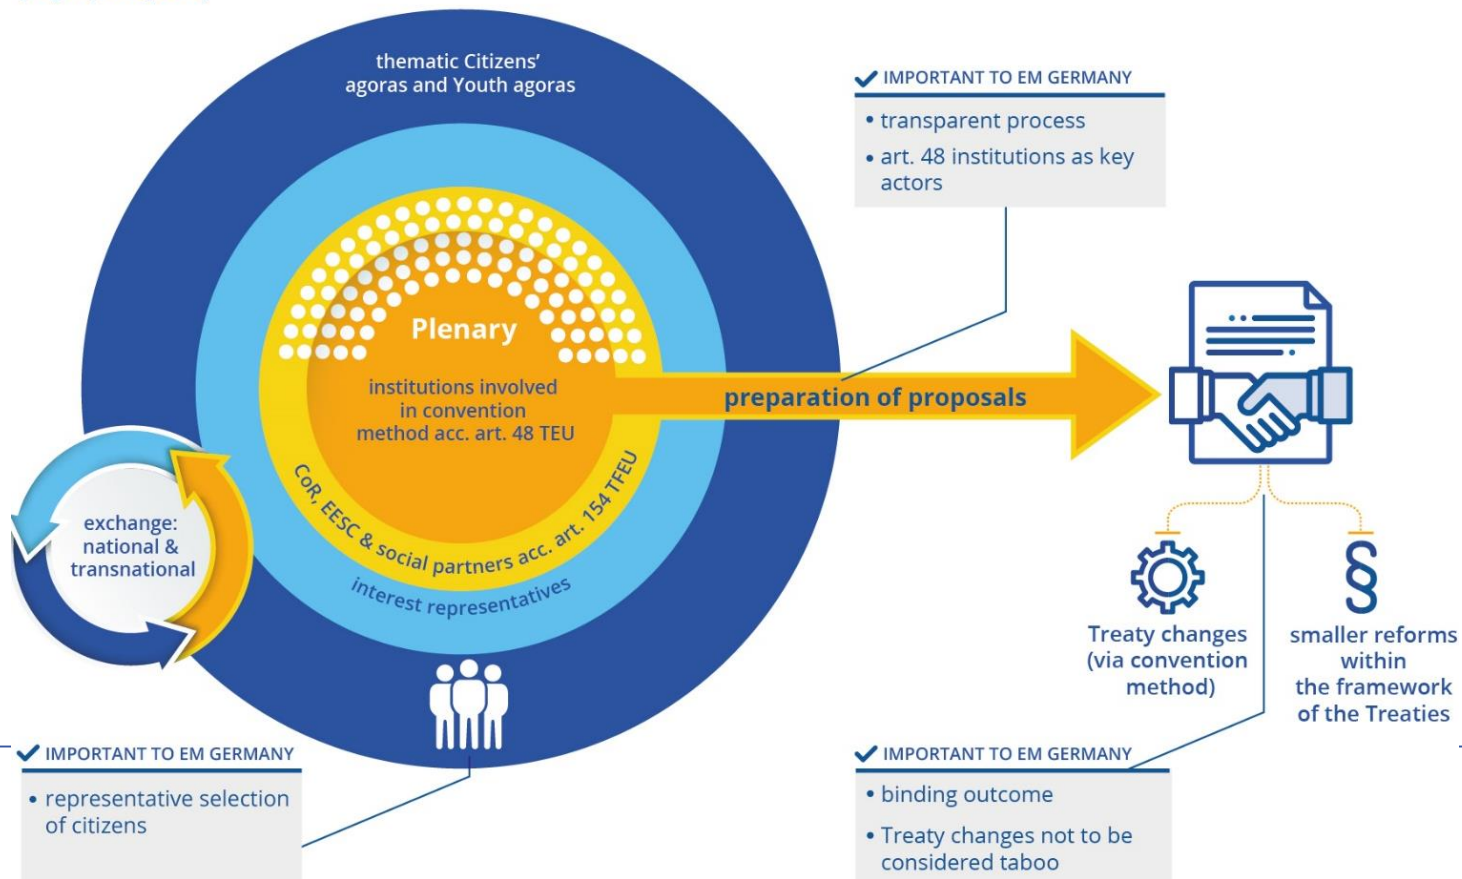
thematic Citizens' agoras and Youth agoras

Plenary

institutions involved in convention method acc. art. 48 TEU

CoR, EESC & social partners acc. art. 154 TFEU

interest representatives

exchange: national & transnational

preparation of proposals

✔ IMPORTANT TO EM GERMANY
• transparent process
• art. 48 institutions as key actors

Treaty changes (via convention method)

§

smaller reforms within the framework of the Treaties

✔ IMPORTANT TO EM GERMANY
• representative selection of citizens

✔ IMPORTANT TO EM GERMANY
• binding outcome
• Treaty changes not to be considered taboo